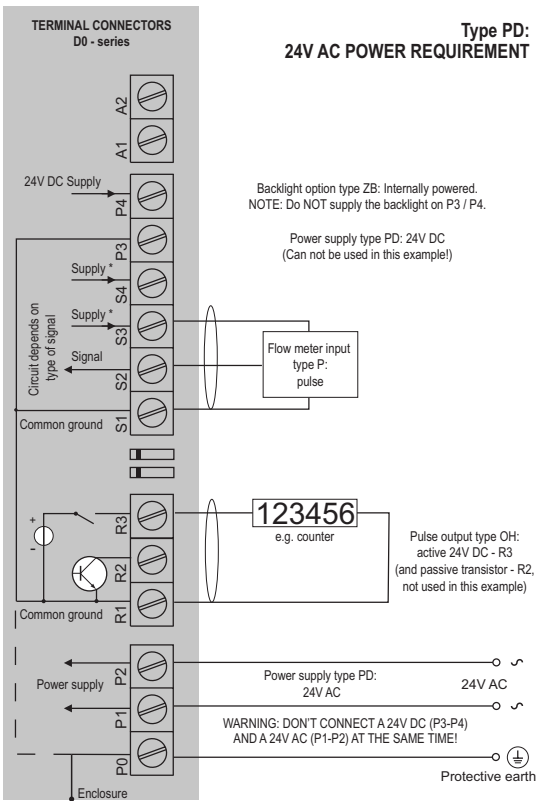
TERMINAL CONNECTORS
D0 - series

Type PD:
24V AC POWER REQUIREMENT

A2
A1
24V DC Supply
P4
Backlight option type ZB: Internally powered.
NOTE: Do NOT supply the backlight on P3 / P4.

P3
Power supply type PD: 24V DC
(Can not be used in this example!)

Supply *
S4
Circuit depends on type of signal
Supply *
S3
Signal
S2
Flow meter input
type P:
pulse
Common ground
S1

+
-
R3
123456
e.g. counter
Pulse output type OH:
active 24V DC - R3
(and passive transistor - R2,
not used in this example)
R2
Common ground
R1

Power supply
P2
Power supply type PD:
24V AC
24V AC
P1
WARNING: DON'T CONNECT A 24V DC (P3-P4)
AND A 24V AC (P1-P2) AT THE SAME TIME!
P0
Enclosure
Protective earth